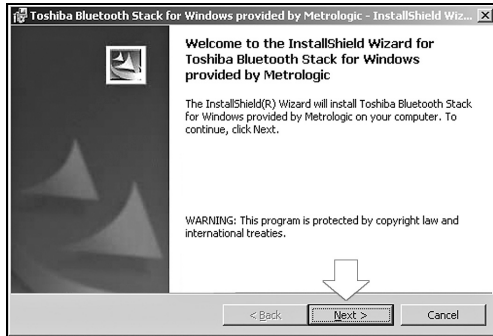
Toshiba Bluetooth Stack for Windows provided by Metrologic - InstallShield Wiz...

Welcome to the InstallShield Wizard for Toshiba Bluetooth Stack for Windows provided by Metrologic

The InstallShield(R) Wizard will install Toshiba Bluetooth Stack for Windows provided by Metrologic on your computer. To continue, click Next.

WARNING: This program is protected by copyright law and international treaties.

< Back
Next >
Cancel